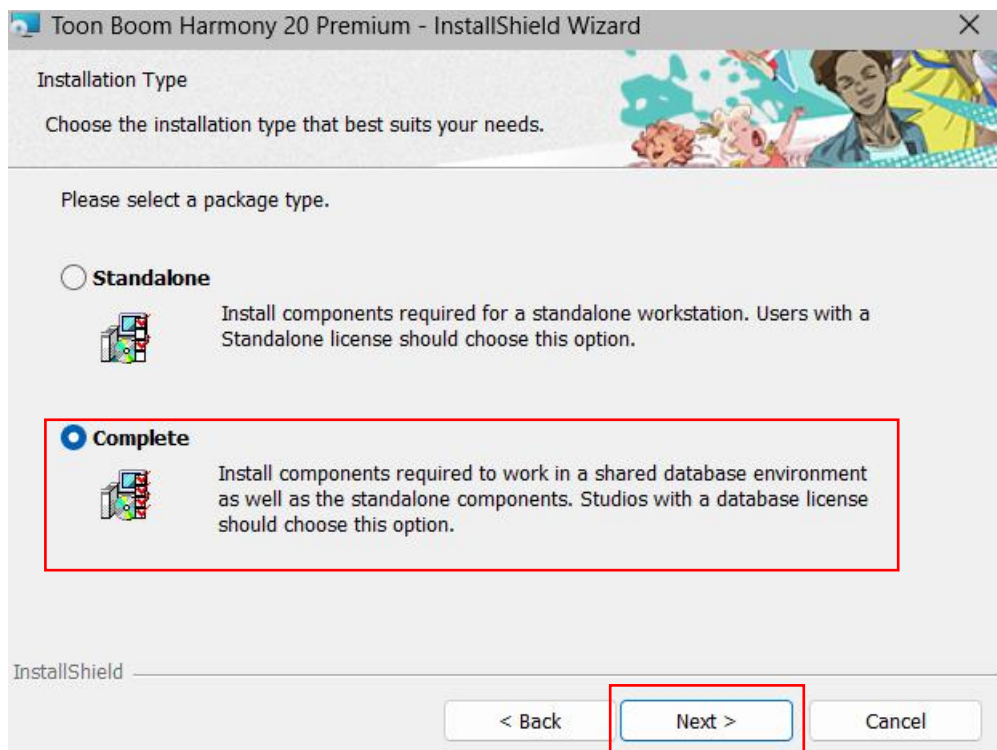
Toon Boom Harmony 20 Premium - InstallShield Wizard

Installation Type

Choose the installation type that best suits your needs.

Please select a package type.

Standalone

Install components required for a standalone workstation. Users with a Standalone license should choose this option.

Complete

Install components required to work in a shared database environment as well as the standalone components. Studios with a database license should choose this option.

InstallShield

< Back

Next >

Cancel